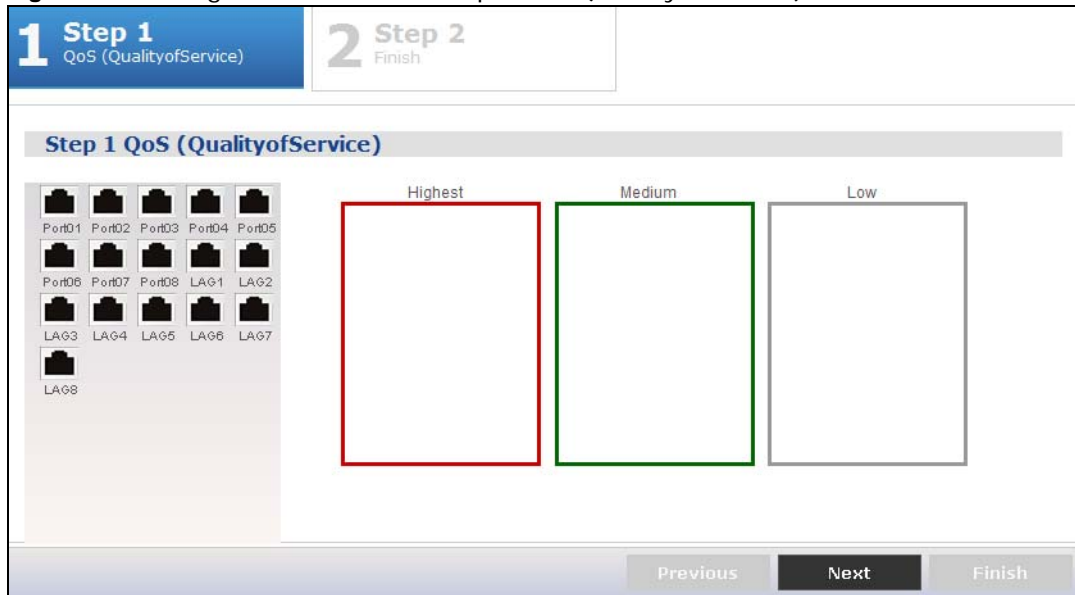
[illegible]

1 Step 1
QoS (QualityofService)

2 Step 2
Finish

Step 1 QoS (QualityofService)

Port01 Port02 Port03 Port04 Port05
Port06 Port07 Port08 LAG1 LAG2
LAG3 LAG4 LAG5 LAG6 LAG7
LAG8

Highest

Medium

Low

Previous Next Finish